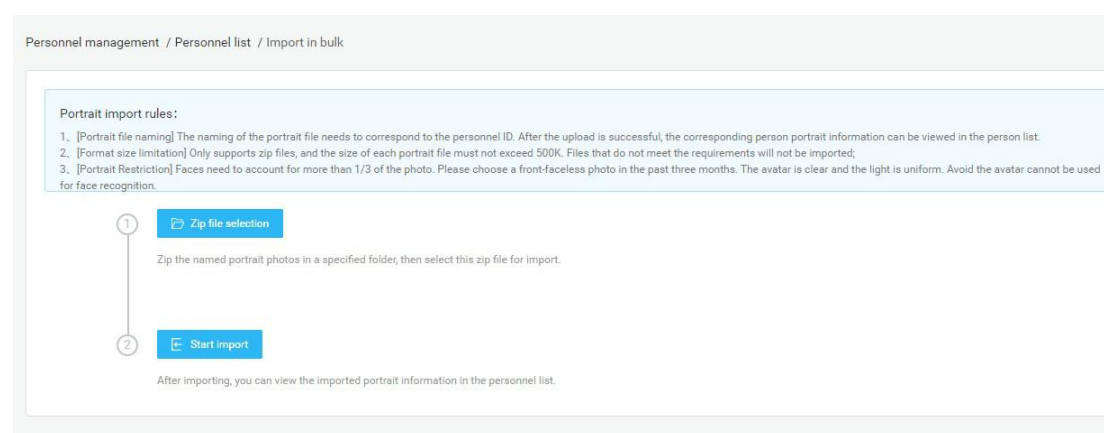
Personnel management / Personnel list / Import in bulk

Portrait import rules:

1、[Portrait file naming] The naming of the portrait file needs to correspond to the personnel ID. After the upload is successful, the corresponding person portrait information can be viewed in the person list.
2、[Format size limitation] Only supports zip files, and the size of each portrait file must not exceed 500K. Files that do not meet the requirements will not be imported;
3、[Portrait Restriction] Faces need to account for more than 1/3 of the photo. Please choose a front-faceless photo in the past three months. The avatar is clear and the light is uniform. Avoid the avatar cannot be used for face recognition.

1

Zip file selection

Zip the named portrait photos in a specified folder, then select this zip file for import.

2

Start import

After importing, you can view the imported portrait information in the personnel list.